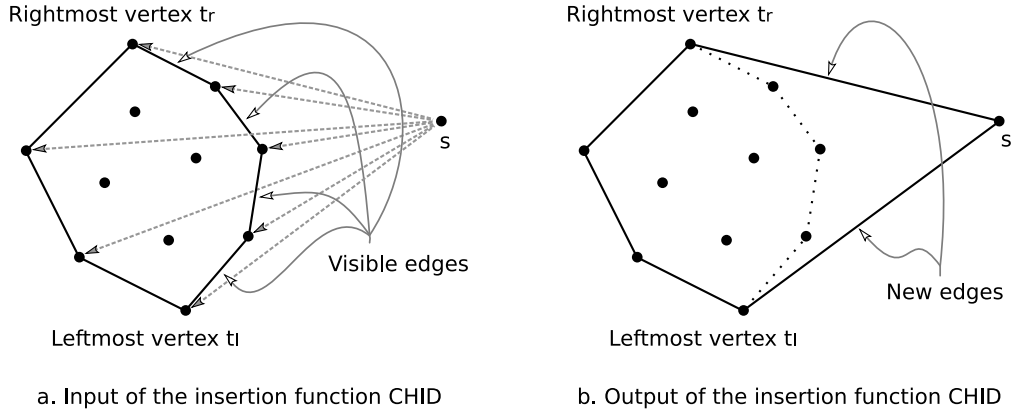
Rightmost vertex $t_r$

s

Visible edges

Leftmost vertex $t_l$

a. Input of the insertion function CHID

Rightmost vertex $t_r$

s

New edges

Leftmost vertex $t_l$

b. Output of the insertion function CHID